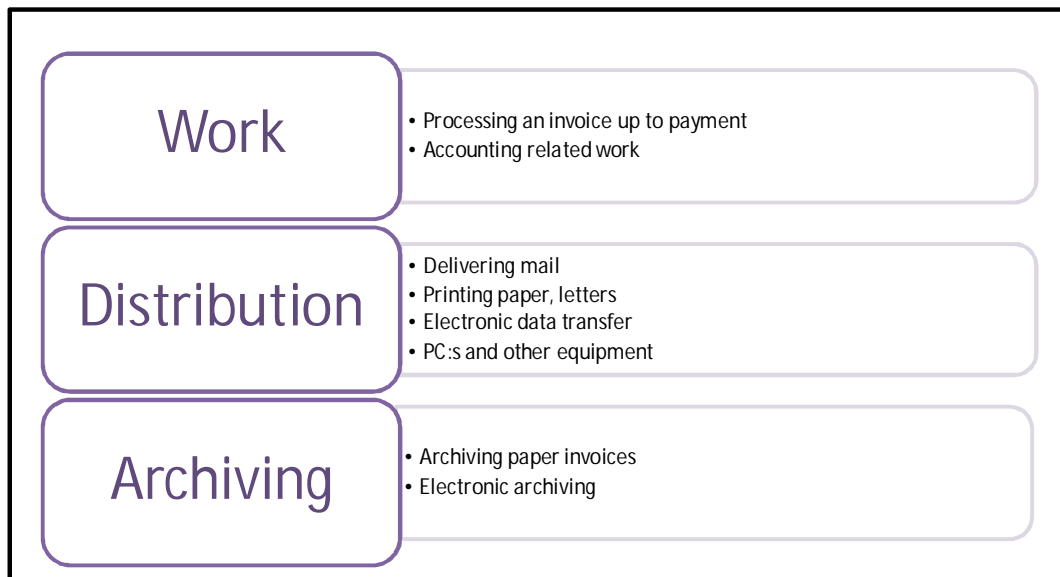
Work

- Processing an invoice up to payment
- Accounting related work

Distribution

- Delivering mail
- Printing paper, letters
- Electronic data transfer
- PC:s and other equipment

Archiving

- Archiving paper invoices
- Electronic archiving